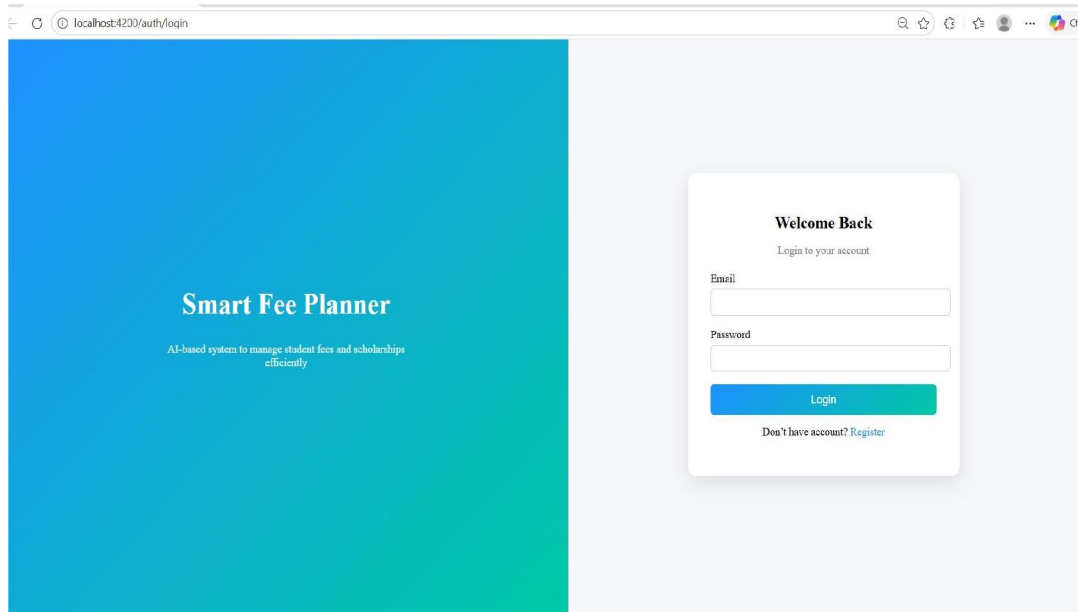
localhost:4200/auth/login

Smart Fee Planner

AI-based system to manage student fees and scholarships efficiently

Welcome Back

Login to your account

Email

Password

Login

Don't have account? Register